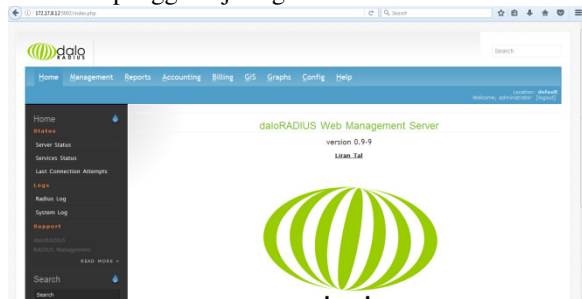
172.17.0.12:5002/index.php

Search

dalo RADIUS

Search

Home Management Reports Accounting Billing GIS Graphs Config Help

Location: default
Welcome, administrator [logout]

Home
Status
Server Status
Services Status
Last Connection Attempts
Logs
Radius Log
System Log
Support
daloRADIUS
RADIUS Management
READ MORE »

Search
Search

daloRADIUS Web Management Server
version 0.9-9
Liran Tal